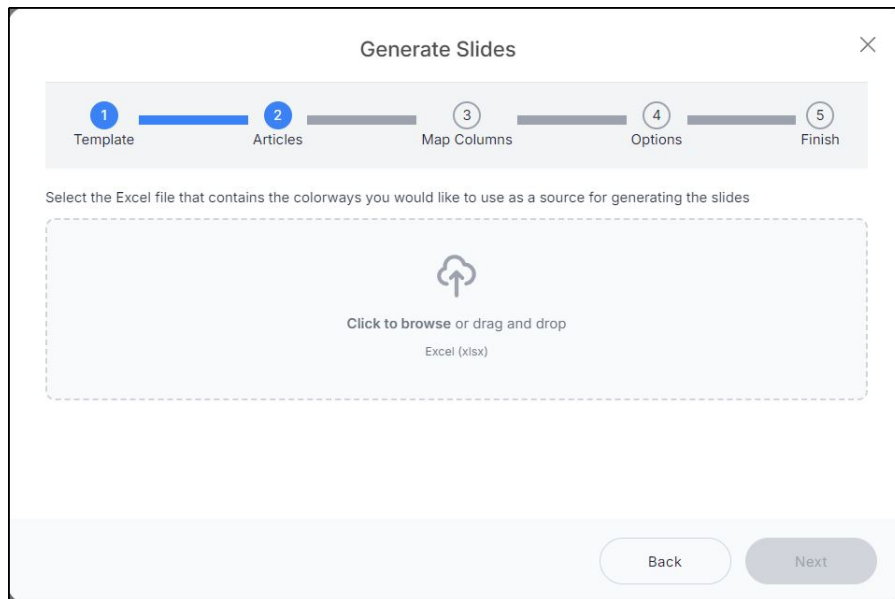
Generate Slides

×

1
Template

2
Articles

3
Map Columns

4
Options

5
Finish

Select the Excel file that contains the colorways you would like to use as a source for generating the slides

Click to browse or drag and drop

Excel (xlsx)

Back

Next